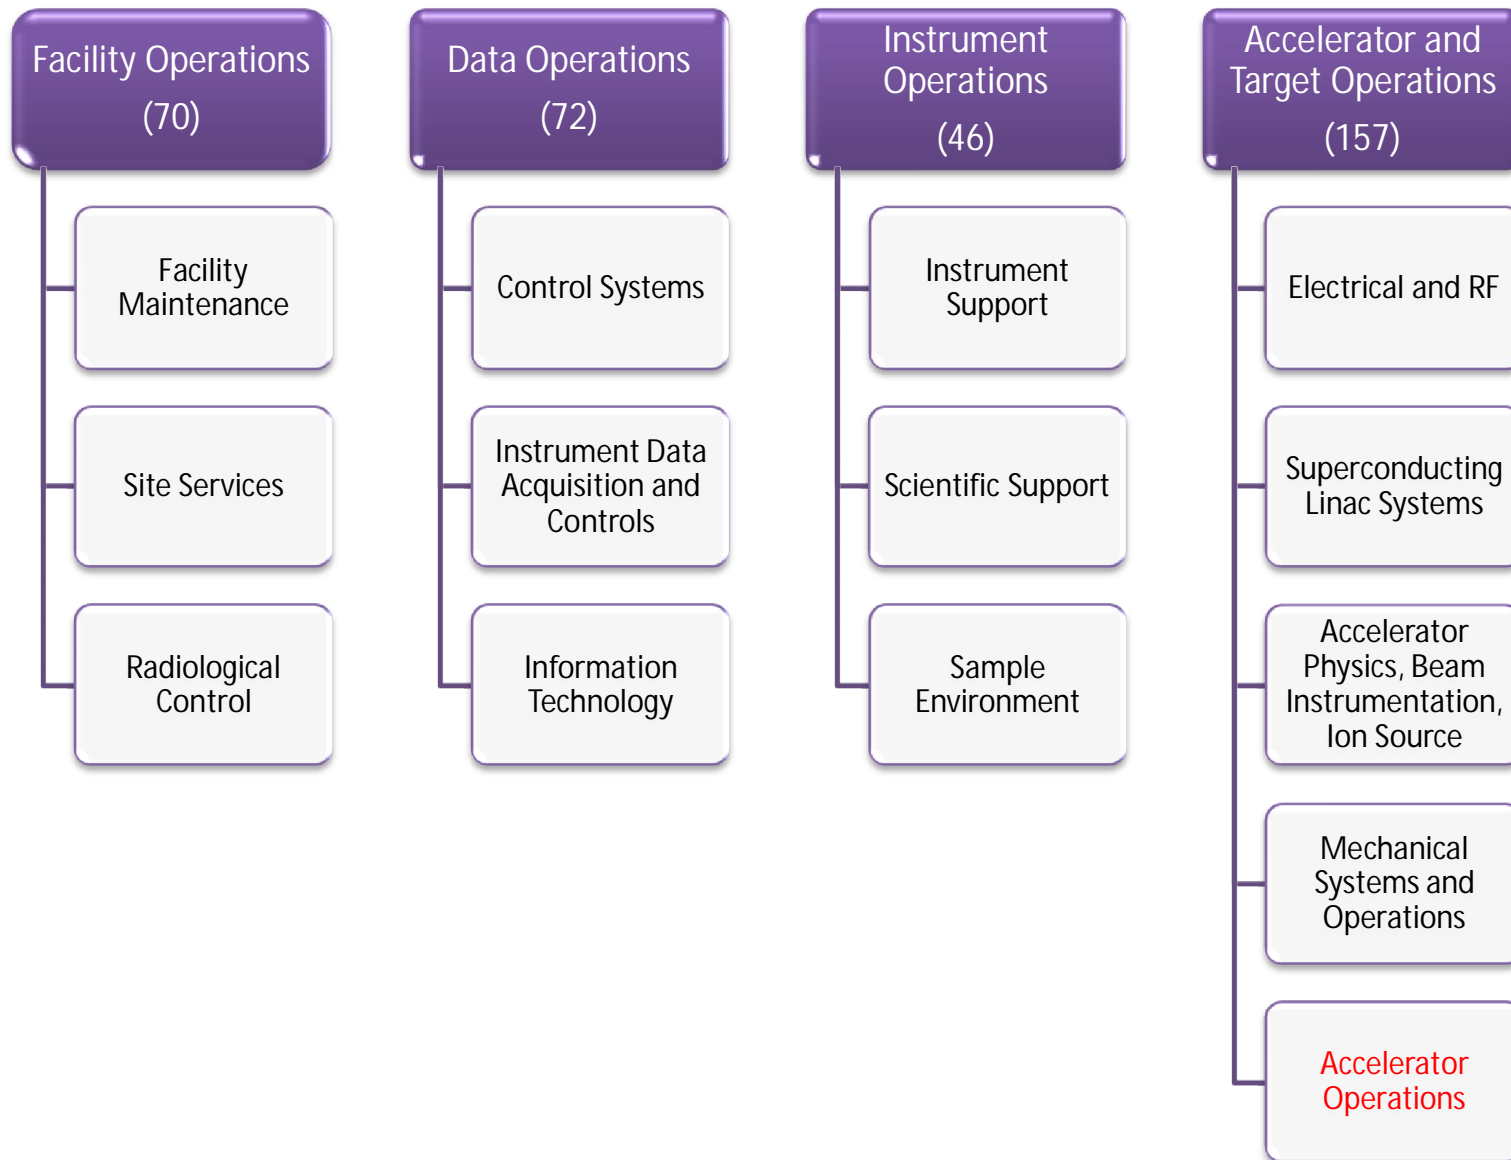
Facility Operations (70)

Facility Maintenance

Site Services

Radiological Control

Data Operations (72)

Control Systems

Instrument Data Acquisition and Controls

Information Technology

Instrument Operations (46)

Instrument Support

Scientific Support

Sample Environment

Accelerator and Target Operations (157)

Electrical and RF

Superconducting Linac Systems

Accelerator Physics, Beam Instrumentation, Ion Source

Mechanical Systems and Operations

Accelerator Operations